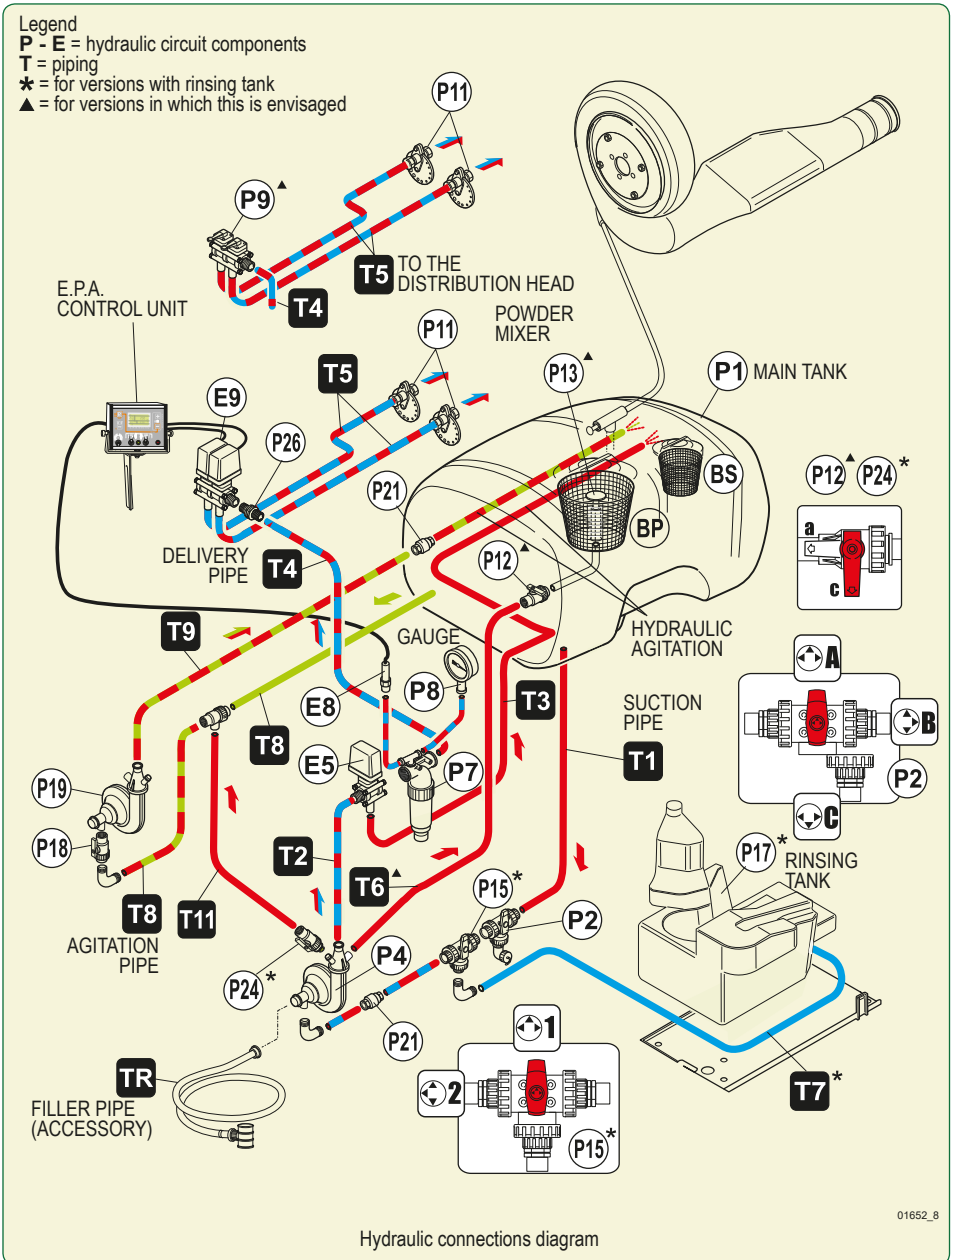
Legend
**P - E** = hydraulic circuit components
**T** = piping
✱ = for versions with rinsing tank
▲ = for versions in which this is envisaged

P11
P9 ▲
T5 TO THE DISTRIBUTION HEAD
T4
E.P.A. CONTROL UNIT
P11
POWDER MIXER
T5
P13 ▲
P1 MAIN TANK
E9
P26
P21
BS
P12 ▲ P24 ✱
a
c
BP
DELIVERY PIPE
T4
P12 ▲
T9
GAUGE
HYDRAULIC AGITATION
A
B
P2
C
E8
P8
T3
SUCTION PIPE
T8
T1
P19
E5
P7
P18
T2
T6 ▲
P15 ✱
P17 ✱ RINSING TANK
T8
T11
P2
AGITATION PIPE
P24 ✱
P4
P21
1
TR
2
FILLER PIPE (ACCESSORY)
P15 ✱
T7 ✱
01652_8
Hydraulic connections diagram